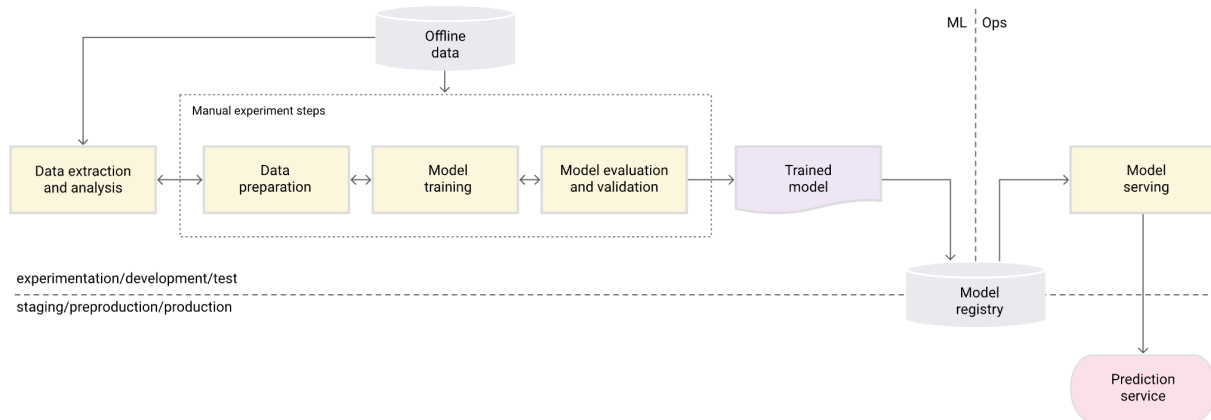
Offline data

ML | Ops

Manual experiment steps

Data extraction and analysis

Data preparation

Model training

Model evaluation and validation

Trained model

Model serving

experimentation/development/test

staging/preproduction/production

Model registry

Prediction service